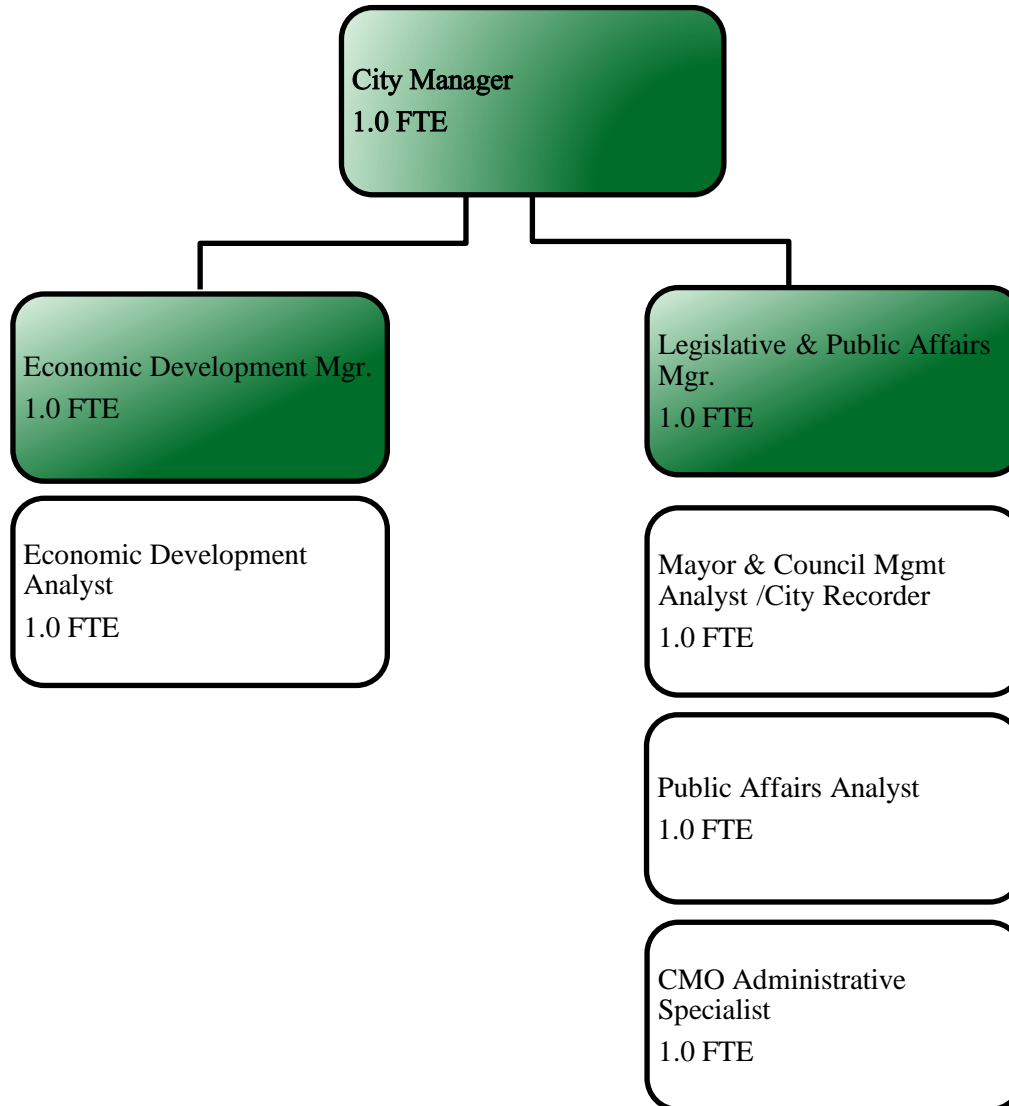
City Manager
1.0 FTE

Economic Development Mgr.
1.0 FTE

Economic Development Analyst
1.0 FTE

Legislative & Public Affairs Mgr.
1.0 FTE

Mayor & Council Mgmt Analyst /City Recorder
1.0 FTE

Public Affairs Analyst
1.0 FTE

CMO Administrative Specialist
1.0 FTE